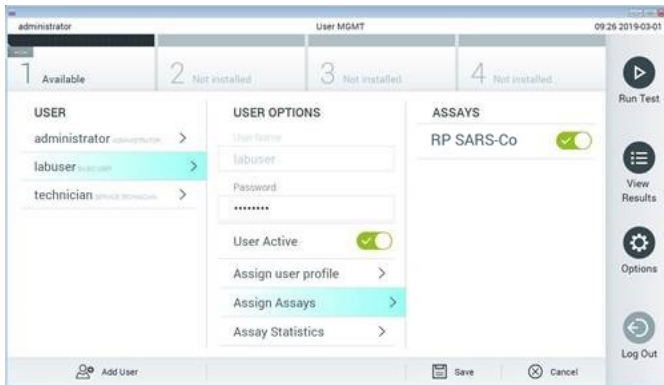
administrator

User MGMT

09:26 2019-03-01

1 Available

2 Not installed

3 Not installed

4 Not installed

Run Test

USER

administrator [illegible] >

labuser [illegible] >

technician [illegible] >

USER OPTIONS

User Name

labuser

Password

••••••••

User Active

Assign user profile >

Assign Assays >

Assay Statistics >

ASSAYS

RP SARS-Co

View Results

Options

Log Out

Add User

Save

Cancel